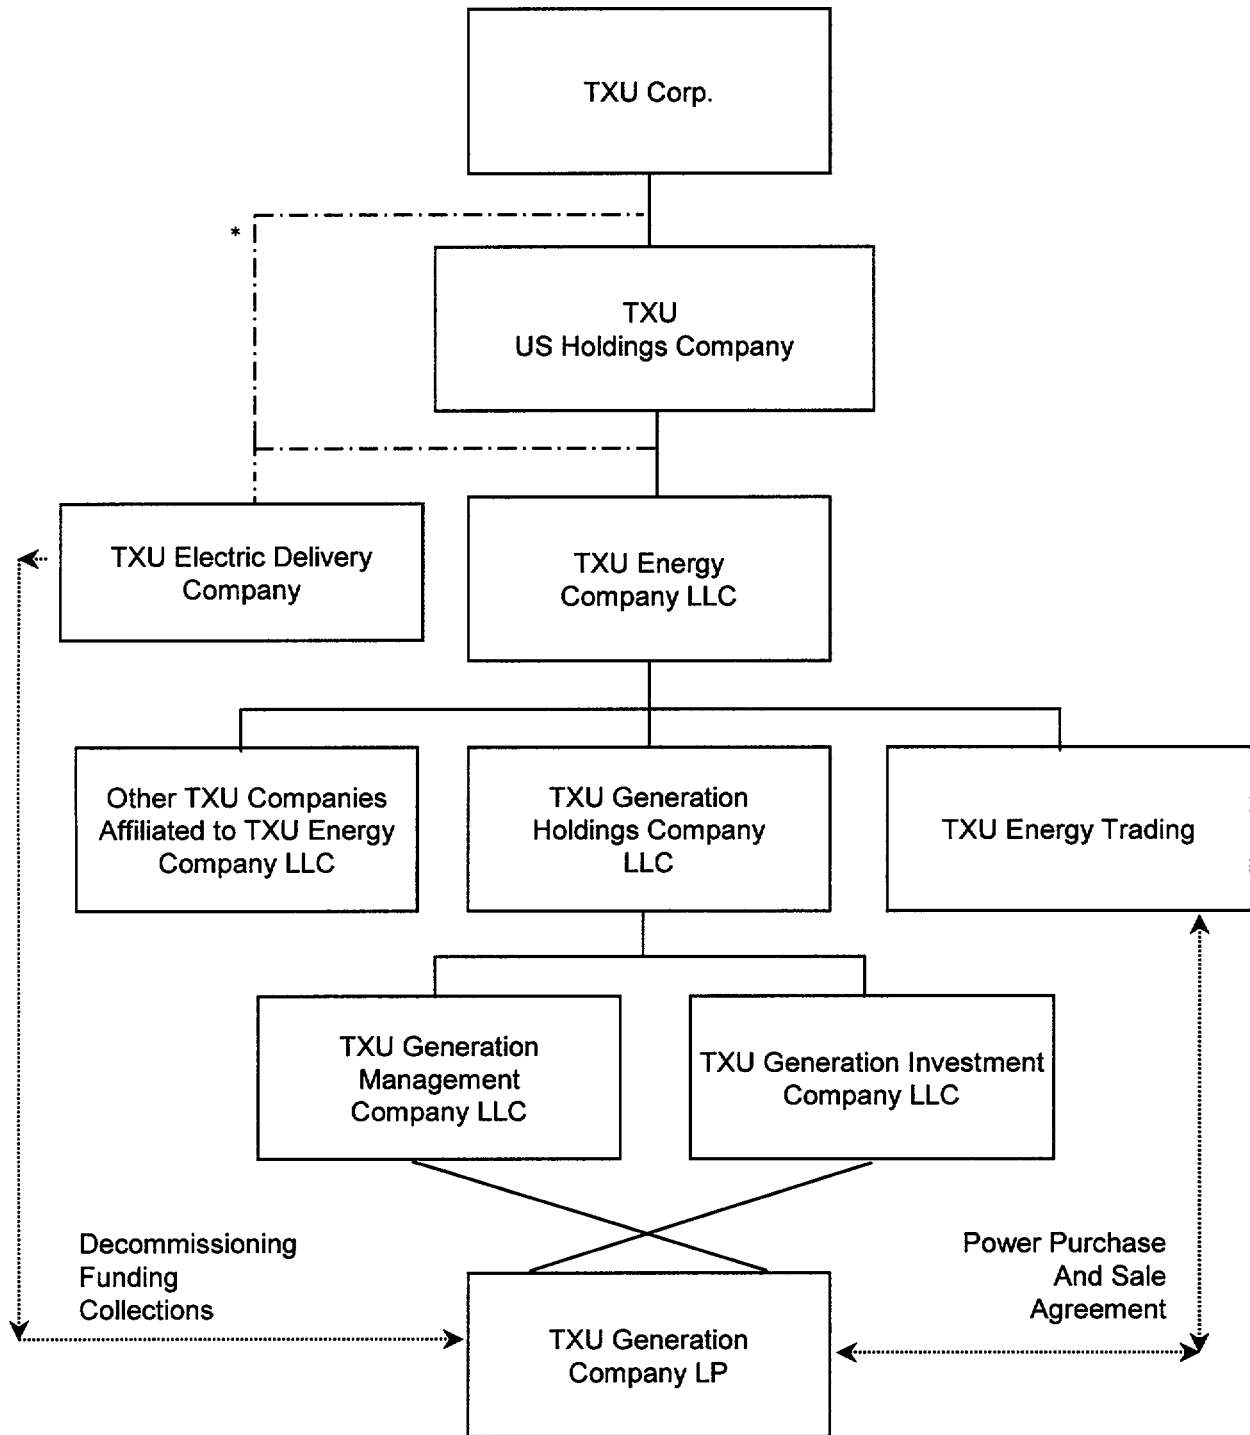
TXU Corp.

*

TXU
US Holdings Company

TXU Electric Delivery Company

TXU Energy Company LLC

Other TXU Companies Affiliated to TXU Energy Company LLC

TXU Generation Holdings Company LLC

TXU Energy Trading

TXU Generation Management Company LLC

TXU Generation Investment Company LLC

Decommissioning Funding Collections

Power Purchase And Sale Agreement

TXU Generation Company LP